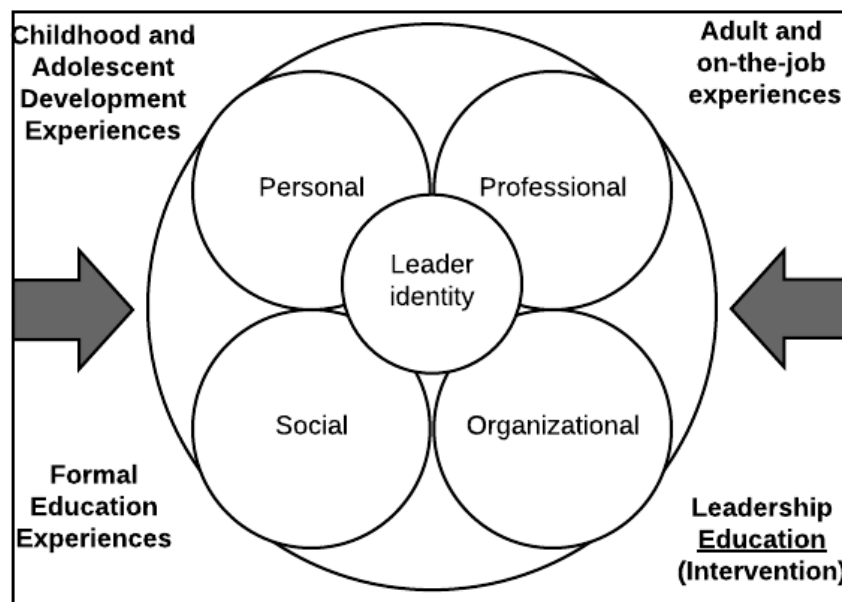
Childhood and Adolescent Development Experiences

Adult and on-the-job experiences

Personal

Professional

Leader identity

Social

Organizational

Formal Education Experiences

Leadership Education (Intervention)